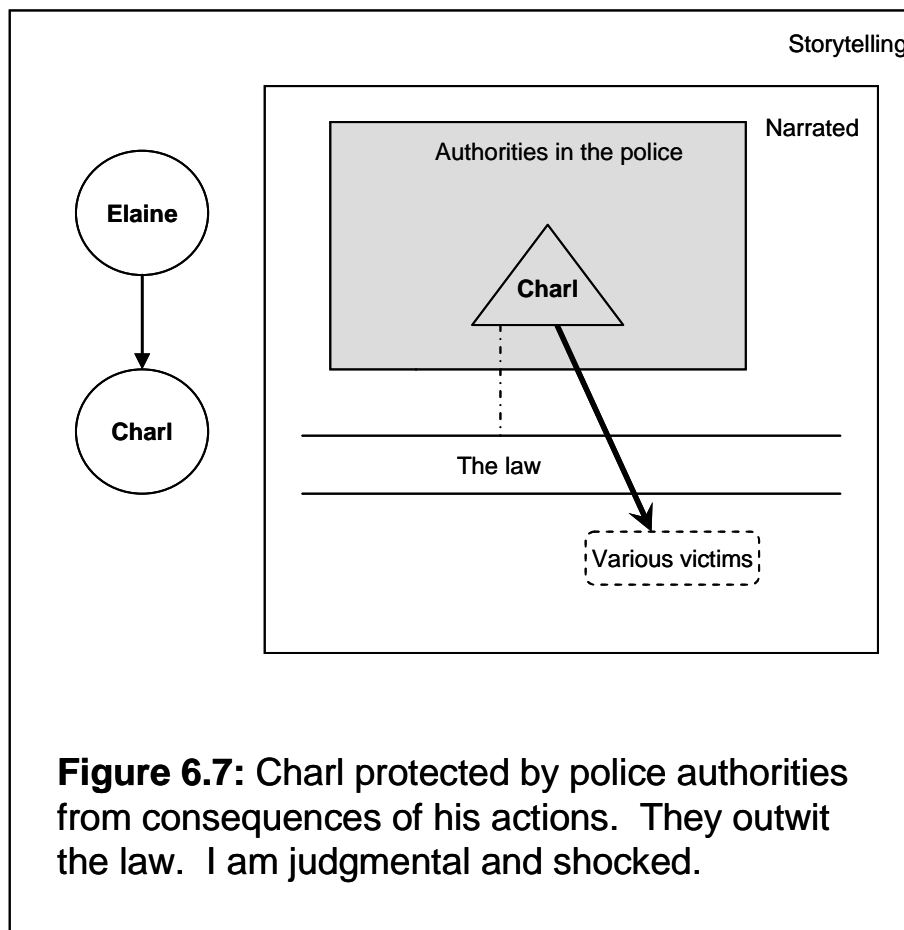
Storytelling

Narrated

Authorities in the police

Elaine

Charl

Charl

The law

Various victims

**Figure 6.7:** Charl protected by police authorities from consequences of his actions. They outwit the law. I am judgmental and shocked.